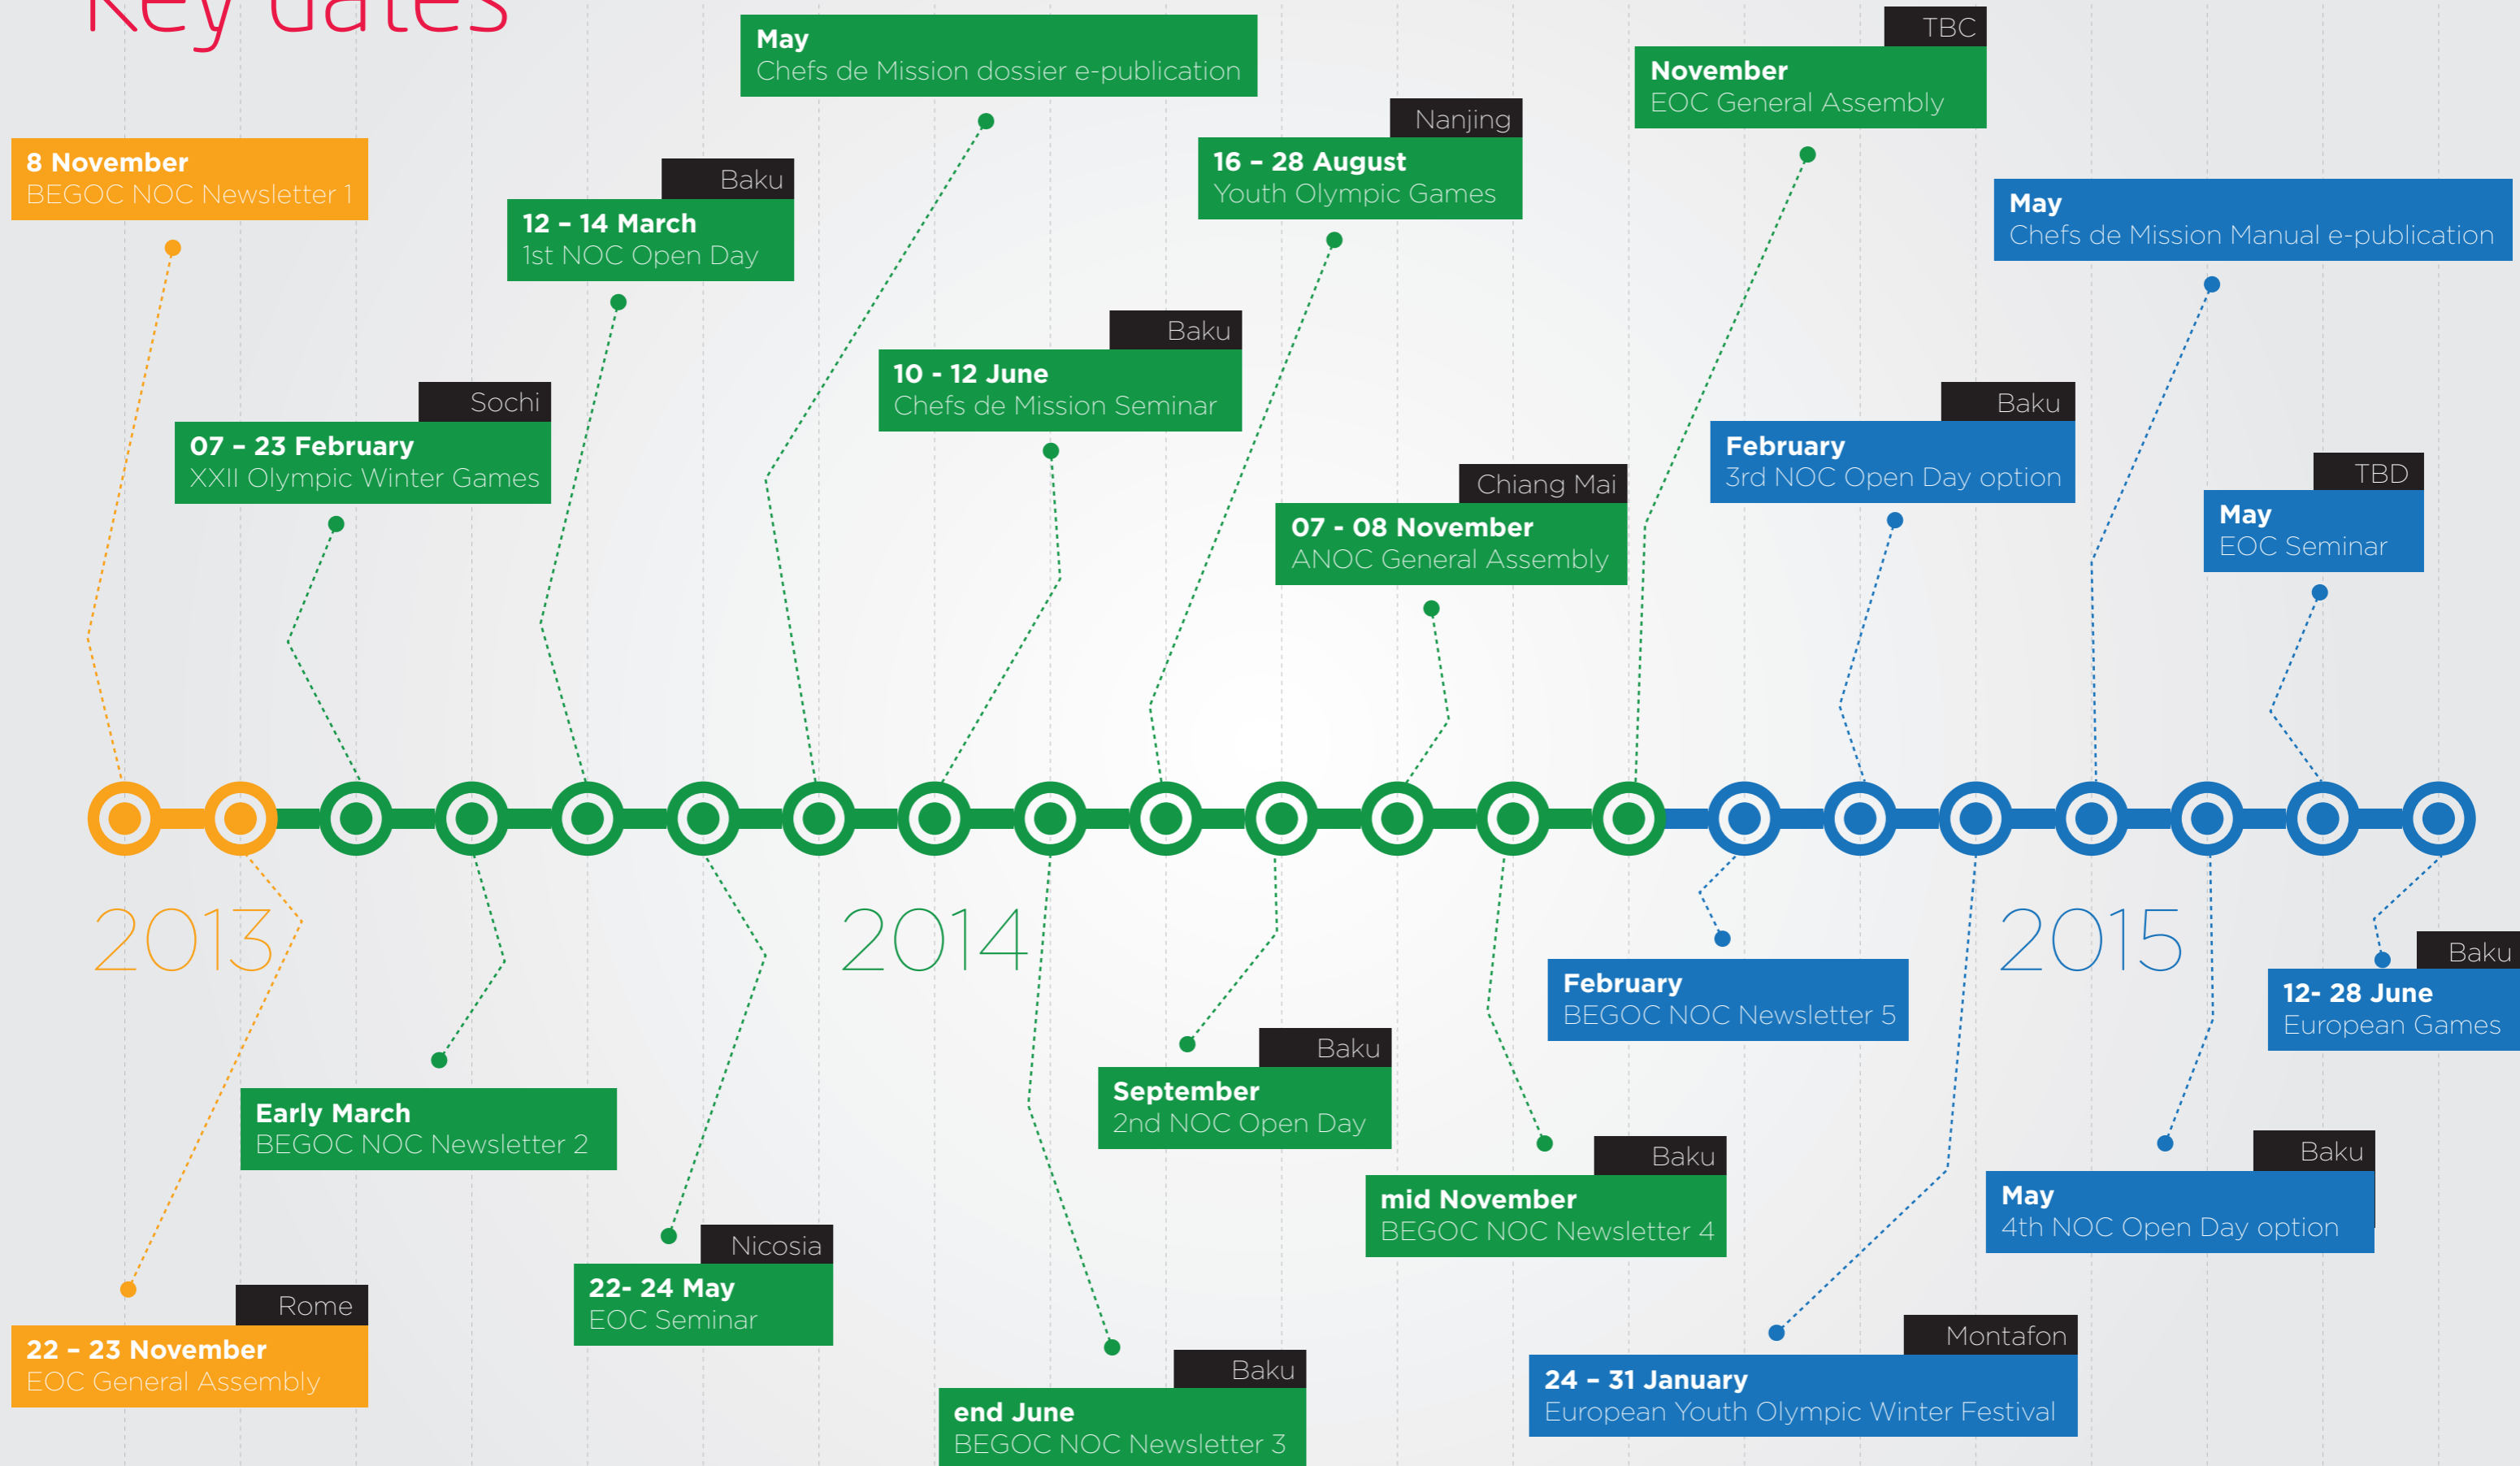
Key dates

8 November
BEGOC NOC Newsletter 1

Sochi
07 – 23 February
XXII Olympic Winter Games

Baku
12 – 14 March
1st NOC Open Day

May
Chefs de Mission dossier e-publication

Baku
10 - 12 June
Chefs de Mission Seminar

Nanjing
16 – 28 August
Youth Olympic Games

Chiang Mai
07 - 08 November
ANOC General Assembly

TBC
November
EOC General Assembly

Baku
February
3rd NOC Open Day option

May
Chefs de Mission Manual e-publication

TBD
May
EOC Seminar

2013

2014

2015

Rome
22 – 23 November
EOC General Assembly

Early March
BEGOC NOC Newsletter 2

Nicosia
22- 24 May
EOC Seminar

Baku
end June
BEGOC NOC Newsletter 3

Baku
September
2nd NOC Open Day

Baku
mid November
BEGOC NOC Newsletter 4

February
BEGOC NOC Newsletter 5

Montafon
24 – 31 January
European Youth Olympic Winter Festival

Baku
May
4th NOC Open Day option

Baku
12- 28 June
European Games